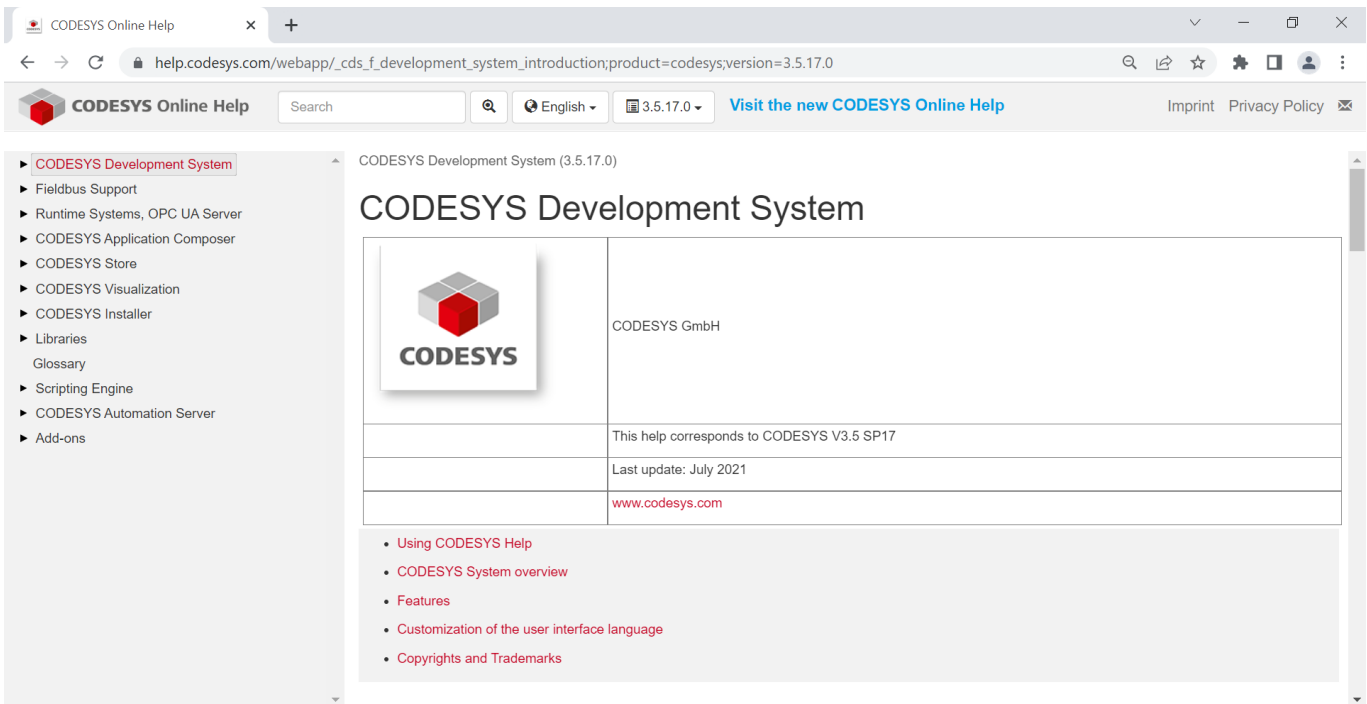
CODESYS Online Help

help.codesys.com/webapp/_cds_f_development_system_introduction;product=codesys;version=3.5.17.0

CODESYS Online Help

Search

English

3.5.17.0

Visit the new CODESYS Online Help

Imprint Privacy Policy

CODESYS Development System
Fieldbus Support
Runtime Systems, OPC UA Server
CODESYS Application Composer
CODESYS Store
CODESYS Visualization
CODESYS Installer
Libraries
Glossary
Scripting Engine
CODESYS Automation Server
Add-ons

CODESYS Development System (3.5.17.0)

CODESYS Development System

| CODESYS | CODESYS GmbH |
|---|---|
| | This help corresponds to CODESYS V3.5 SP17 |
| | Last update: July 2021 |
| | www.codesys.com |

- Using CODESYS Help
- CODESYS System overview
- Features
- Customization of the user interface language
- Copyrights and Trademarks